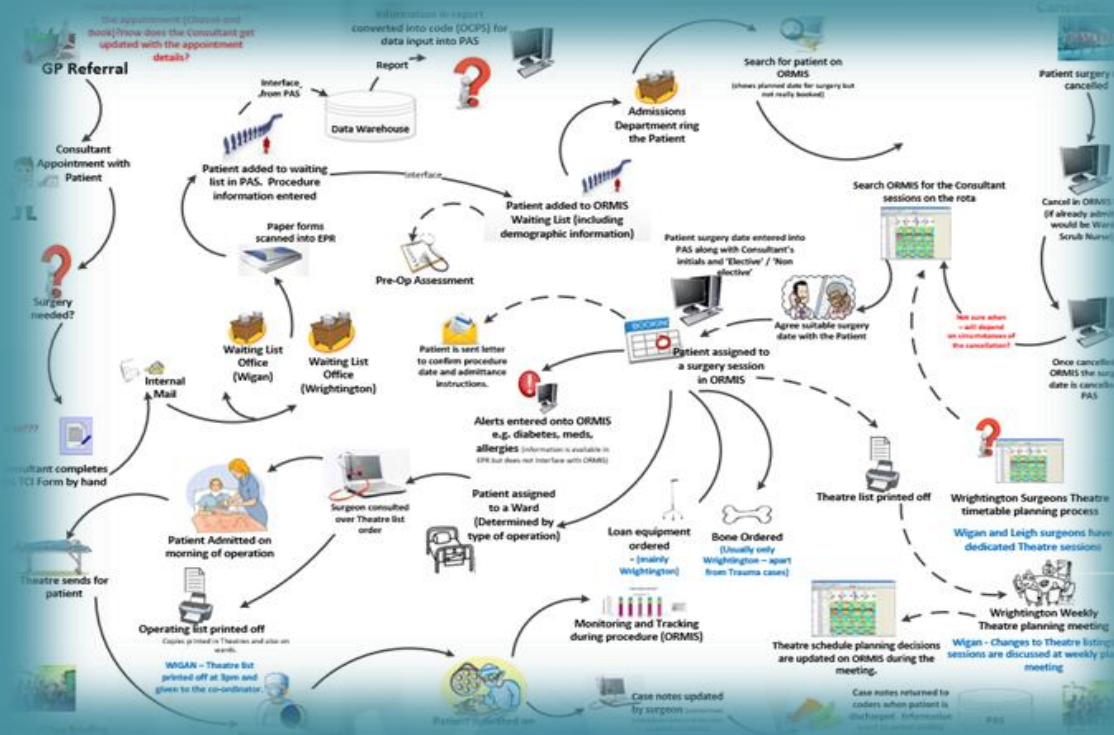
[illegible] the appointment (Choose and Book)? How does the Consultant get updated with the appointment details?

GP Referral

Consultant Appointment with Patient

Surgery needed?

Consultant completes TCI Form by hand

Information in report converted into code (OCPS) for data input into PAS

Report

Interface from PAS

Data Warehouse

Patient added to waiting list in PAS. Procedure information entered

Interface

Patient added to ORMIS Waiting List (including demographic information)

Admissions Department ring the Patient

Search for patient on ORMIS (shows planned date for surgery but not really booked)

Patient surgery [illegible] cancelled

Cancel in ORMIS (if already admi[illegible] would be Ward Scrub Nurse)

Once cancelle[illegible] ORMIS the sur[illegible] date is cancell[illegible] PAS

Search ORMIS for the Consultant sessions on the rota

Not sure when – will depend on circumstances of the cancellation?

Paper forms scanned into EPR

Pre-Op Assessment

Patient surgery date entered into PAS along with Consultant's initials and 'Elective' / 'Non elective'

Agree suitable surgery date with the Patient

BOOKING

Patient assigned to a surgery session in ORMIS

Waiting List Office (Wigan)

Waiting List Office (Wrightington)

Internal Mail

Patient is sent letter to confirm procedure date and admittance instructions.

Alerts entered onto ORMIS e.g. diabetes, meds, allergies (information is available in EPR but does not interface with ORMIS)

Patient Admitted on morning of operation

Surgeon consulted over Theatre list order

Patient assigned to a Ward (Determined by type of operation)

Loan equipment ordered – (mainly Wrightington)

Bone Ordered (Usually only Wrightington – apart from Trauma cases)

Theatre list printed off

Wrightington Surgeons Theatre timetable planning process

Wigan and Leigh surgeons have dedicated Theatre sessions

Theatre sends for patient

Operating list printed off
Copies printed in Theatres and also on wards.

WIGAN – Theatre list printed off at 3pm and given to the co-ordinator.

Monitoring and Tracking during procedure (ORMIS)

Wrightington Weekly Theatre planning meeting

Wigan - Changes to Theatre listing sessions are discussed at weekly pl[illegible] meeting

Theatre schedule planning decisions are updated on ORMIS during the meeting.

Case notes updated by surgeon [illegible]

Case notes returned to coders when patient is discharged. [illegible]

Patient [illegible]

PAS